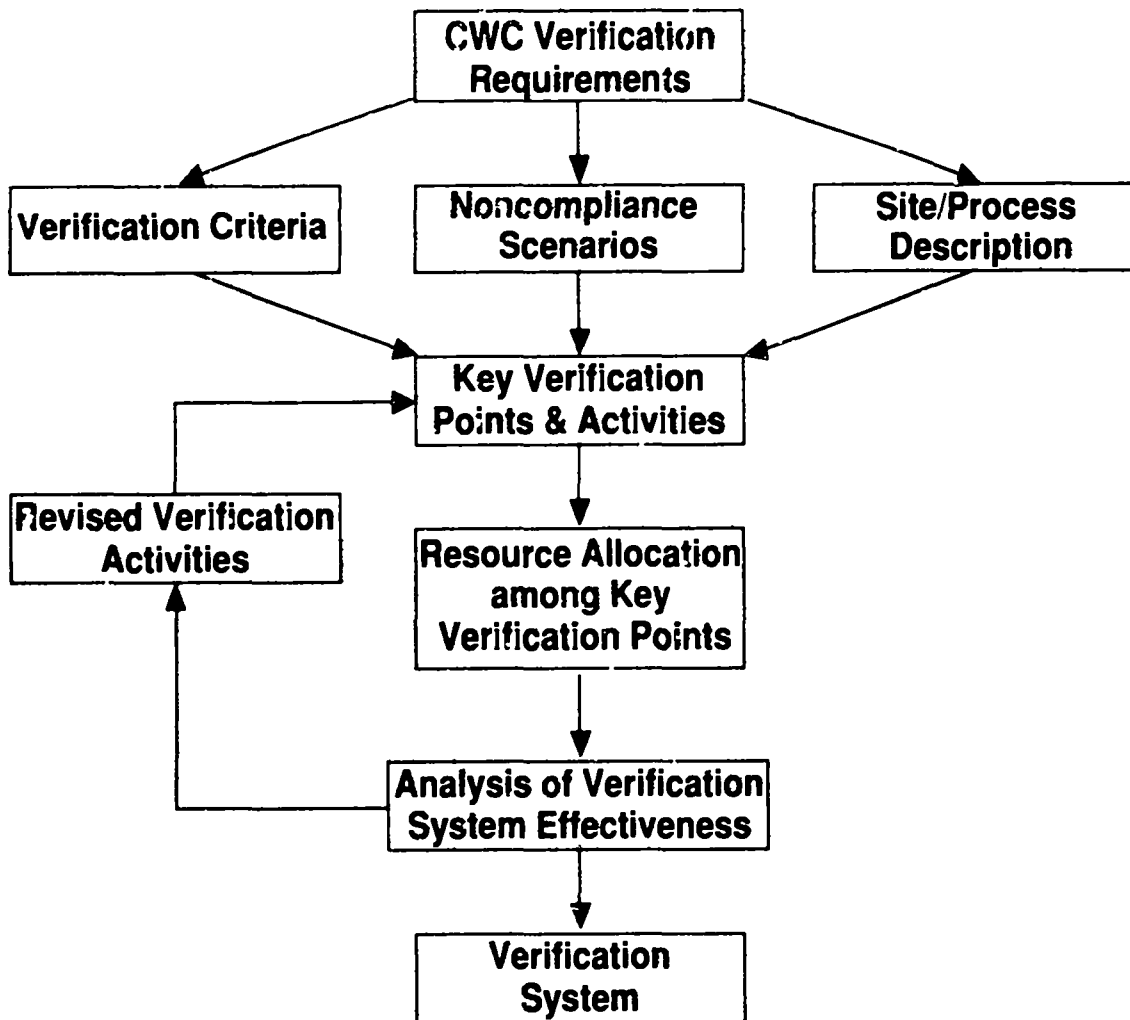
CWC Verification Requirements

Verification Criteria

Noncompliance Scenarios

Site/Process Description

Key Verification Points & Activities

Revised Verification Activities

Resource Allocation among Key Verification Points

Analysis of Verification System Effectiveness

Verification System